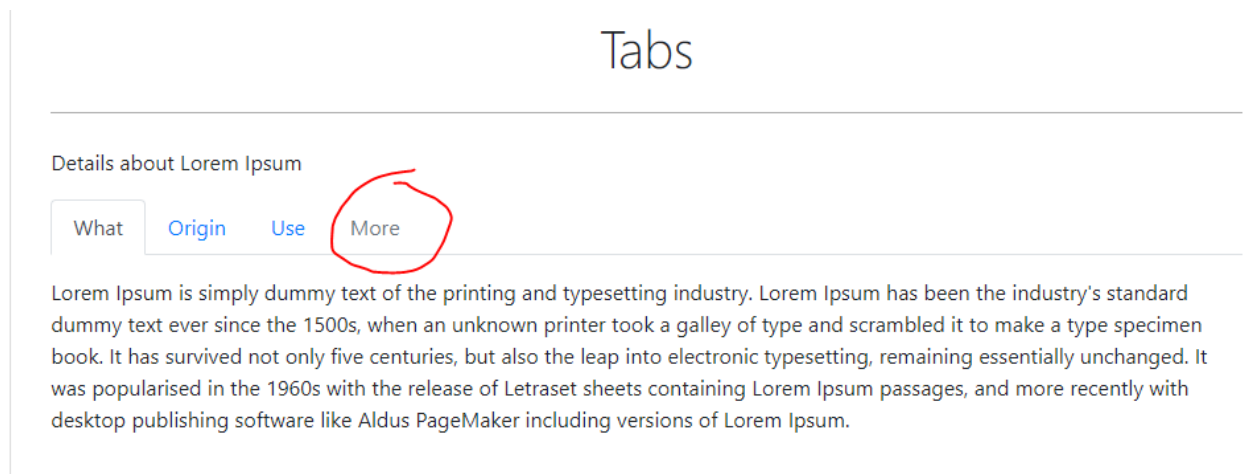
Tabs

Details about Lorem Ipsum

What Origin Use More

Lorem Ipsum is simply dummy text of the printing and typesetting industry. Lorem Ipsum has been the industry's standard dummy text ever since the 1500s, when an unknown printer took a galley of type and scrambled it to make a type specimen book. It has survived not only five centuries, but also the leap into electronic typesetting, remaining essentially unchanged. It was popularised in the 1960s with the release of Letraset sheets containing Lorem Ipsum passages, and more recently with desktop publishing software like Aldus PageMaker including versions of Lorem Ipsum.